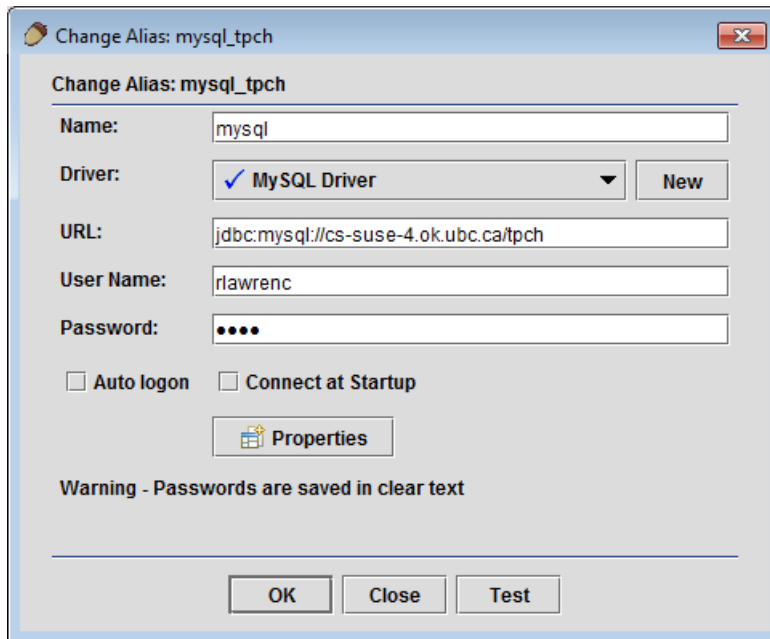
Change Alias: mysql_tpch

Change Alias: mysql_tpch

Name: mysql

Driver: ✓ MySQL Driver New

URL: jdbc:mysql://cs-suse-4.ok.ubc.ca/tpch

User Name: rlawrenc

Password: ••••

Auto logon Connect at Startup

Properties

Warning - Passwords are saved in clear text

OK Close Test